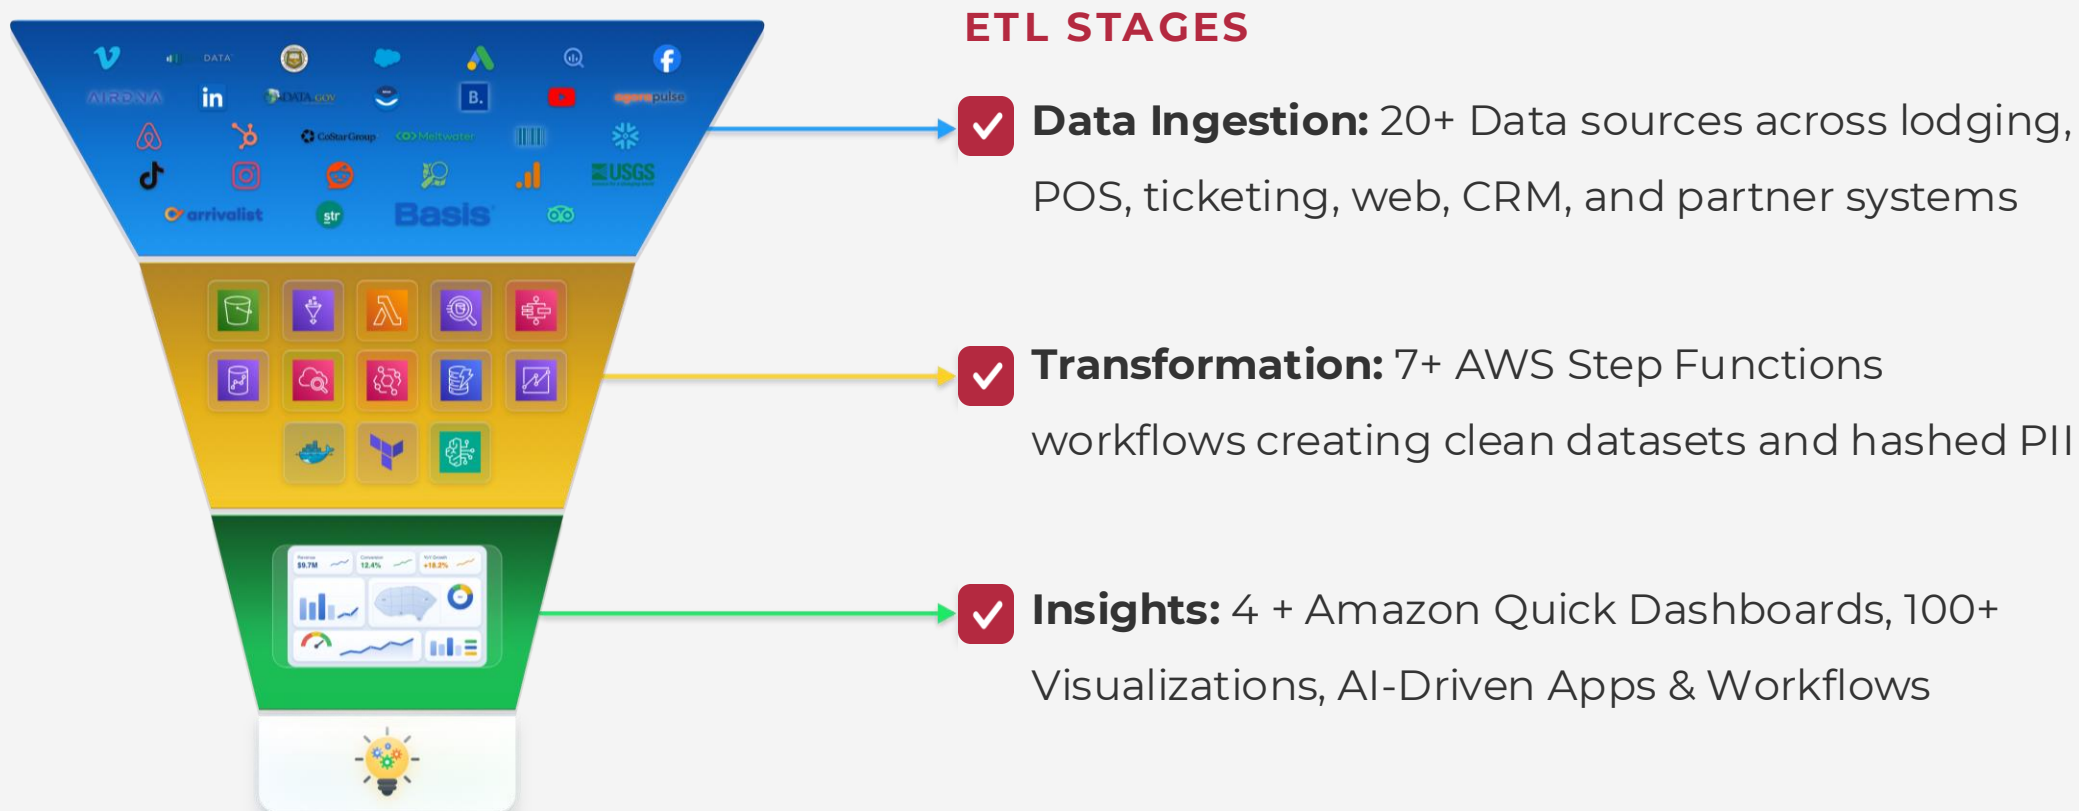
ETL STAGES

DATA

AIRDNA

in

DATA.GOV

B.

CoStarGroup

Meltwater

USGS

arrivalist

str

Basis

**Data Ingestion:** 20+ Data sources across lodging, POS, ticketing, web, CRM, and partner systems

**Transformation:** 7+ AWS Step Functions workflows creating clean datasets and hashed PII

**Insights:** 4 + Amazon Quick Dashboards, 100+ Visualizations, AI-Driven Apps & Workflows